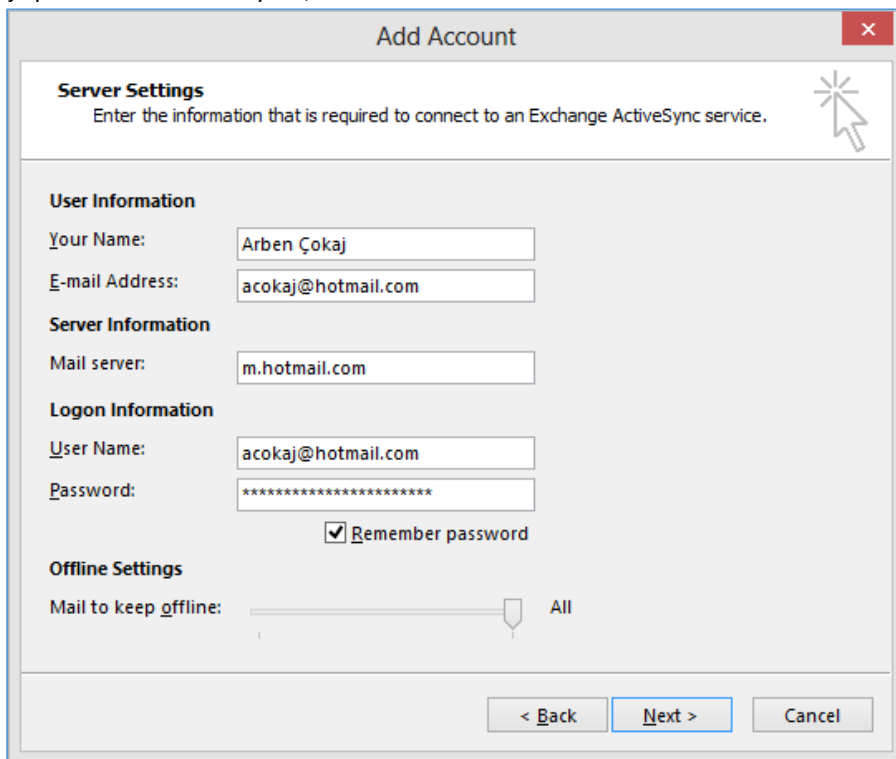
Add Account

Server Settings
Enter the information that is required to connect to an Exchange ActiveSync service.

User Information
Your Name: Arben Çokaj
E-mail Address: acokaj@hotmail.com

Server Information
Mail server: m.hotmail.com

Logon Information
User Name: acokaj@hotmail.com
Password: ***********************
Remember password

Offline Settings
Mail to keep offline: All

< Back Next > Cancel